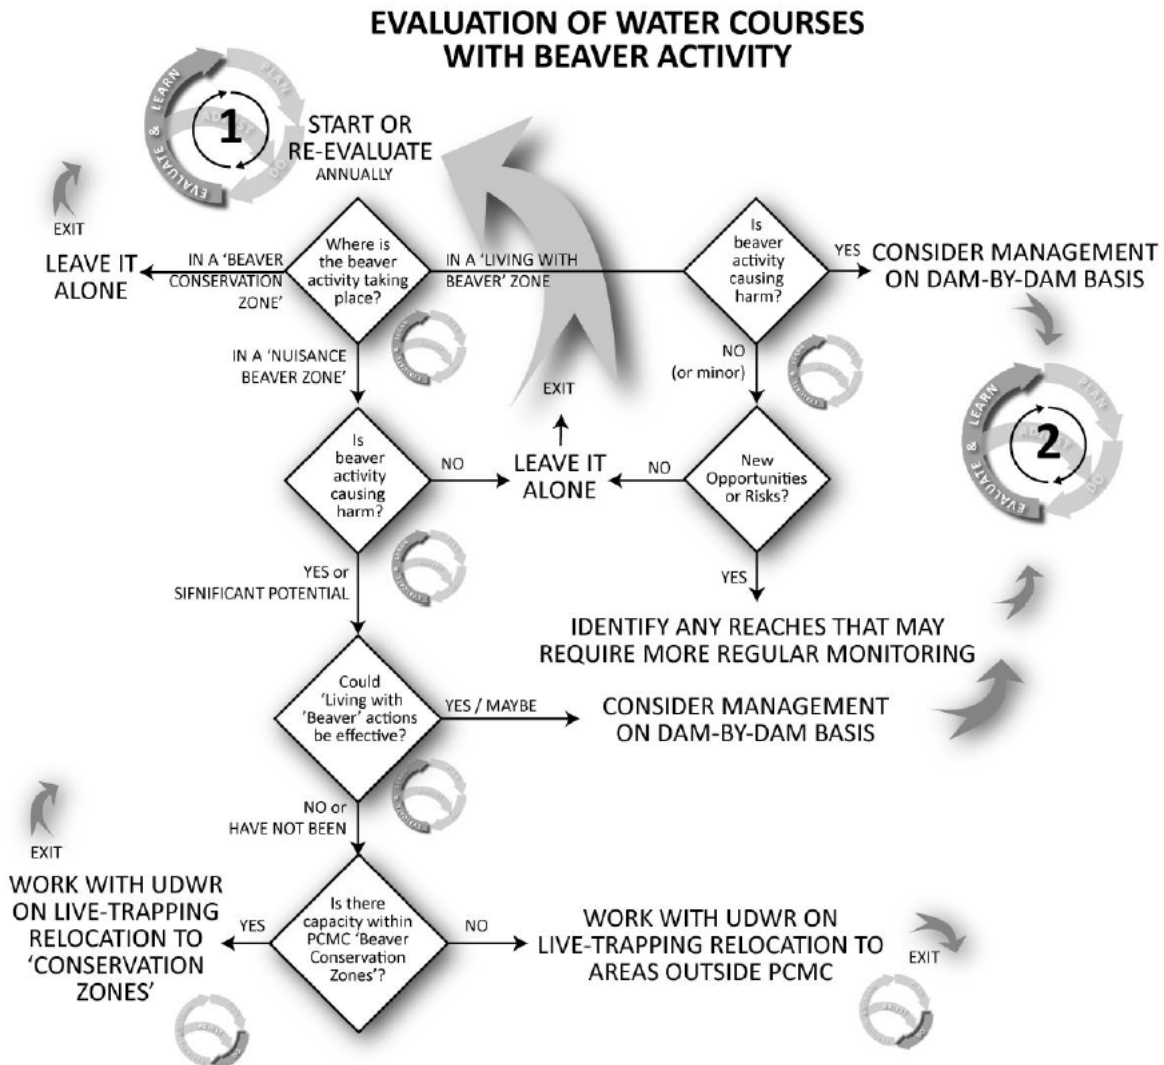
EVALUATION OF WATER COURSES WITH BEAVER ACTIVITY

LEARN PLAN ADJUST DO EVALUATE &

1

START OR RE-EVALUATE ANNUALLY

EXIT

LEAVE IT ALONE

IN A 'BEAVER CONSERVATION ZONE'

Where is the beaver activity taking place?

IN A 'LIVING WITH BEAVER' ZONE

Is beaver activity causing harm?

YES

CONSIDER MANAGEMENT ON DAM-BY-DAM BASIS

IN A 'NUISANCE BEAVER ZONE'

NO (or minor)

EXIT

Is beaver activity causing harm?

NO

LEAVE IT ALONE

NO

New Opportunities or Risks?

LEARN PLAN ADJUST DO EVALUATE &

2

YES or SIFNIFICANT POTENTIAL

YES

IDENTIFY ANY REACHES THAT MAY REQUIRE MORE REGULAR MONITORING

Could 'Living with 'Beaver' actions be effective?

YES / MAYBE

CONSIDER MANAGEMENT ON DAM-BY-DAM BASIS

NO or HAVE NOT BEEN

EXIT

WORK WITH UDWR ON LIVE-TRAPPING RELOCATION TO 'CONSERVATION ZONES'

YES

Is there capacity within PCMC 'Beaver Conservation Zones'?

NO

WORK WITH UDWR ON LIVE-TRAPPING RELOCATION TO AREAS OUTSIDE PCMC

EXIT